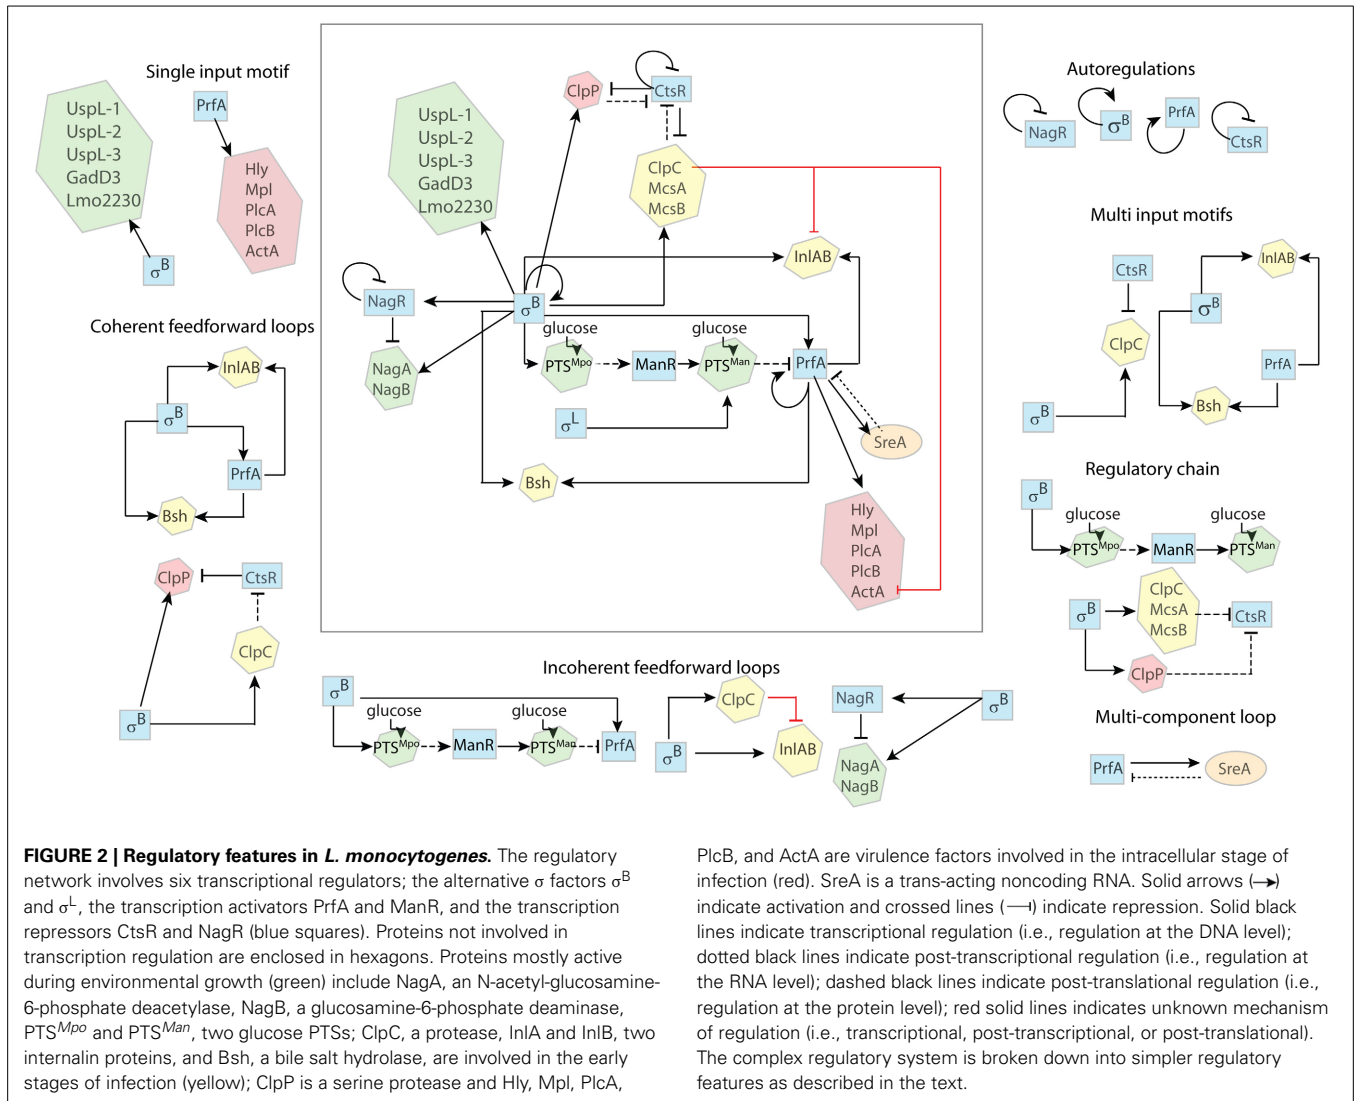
Single input motif

UspL-1
UspL-2
UspL-3
GadD3
Lmo2230

$\sigma^B$

PrfA

Hly
Mpl
PlcA
PlcB
ActA

Coherent feedforward loops

InlAB
$\sigma^B$
PrfA
Bsh

ClpP
CtsR
ClpC
$\sigma^B$

ClpP
CtsR
ClpC
McsA
McsB
UspL-1
UspL-2
UspL-3
GadD3
Lmo2230
InlAB
NagR
$\sigma^B$
NagA
NagB
glucose
glucose
PTS$^{Mpo}$
ManR
PTS$^{Man}$
PrfA
$\sigma^L$
SreA
Bsh
Hly
Mpl
PlcA
PlcB
ActA

Autoregulations

NagR
$\sigma^B$
PrfA
CtsR

Multi input motifs

CtsR
ClpC
$\sigma^B$
InlAB
$\sigma^B$
PrfA
Bsh

Regulatory chain

$\sigma^B$
glucose
glucose
PTS$^{Mpo}$
ManR
PTS$^{Man}$
$\sigma^B$
ClpC
McsA
McsB
CtsR
ClpP

Multi-component loop

PrfA
SreA

Incoherent feedforward loops

$\sigma^B$
glucose
glucose
PTS$^{Mpo}$
ManR
PTS$^{Man}$
PrfA
ClpC
InlAB
$\sigma^B$
NagR
$\sigma^B$
NagA
NagB

**FIGURE 2 | Regulatory features in *L. monocytogenes*.** The regulatory network involves six transcriptional regulators; the alternative σ factors $\sigma^B$ and $\sigma^L$, the transcription activators PrfA and ManR, and the transcription repressors CtsR and NagR (blue squares). Proteins not involved in transcription regulation are enclosed in hexagons. Proteins mostly active during environmental growth (green) include NagA, an N-acetyl-glucosamine-6-phosphate deacetylase, NagB, a glucosamine-6-phosphate deaminase, PTS$^{Mpo}$ and PTS$^{Man}$, two glucose PTSs; ClpC, a protease, InlA and InlB, two internalin proteins, and Bsh, a bile salt hydrolase, are involved in the early stages of infection (yellow); ClpP is a serine protease and Hly, Mpl, PlcA, PlcB, and ActA are virulence factors involved in the intracellular stage of infection (red). SreA is a trans-acting noncoding RNA. Solid arrows (→) indicate activation and crossed lines (⊣) indicate repression. Solid black lines indicate transcriptional regulation (i.e., regulation at the DNA level); dotted black lines indicate post-transcriptional regulation (i.e., regulation at the RNA level); dashed black lines indicate post-translational regulation (i.e., regulation at the protein level); red solid lines indicates unknown mechanism of regulation (i.e., transcriptional, post-transcriptional, or post-translational). The complex regulatory system is broken down into simpler regulatory features as described in the text.